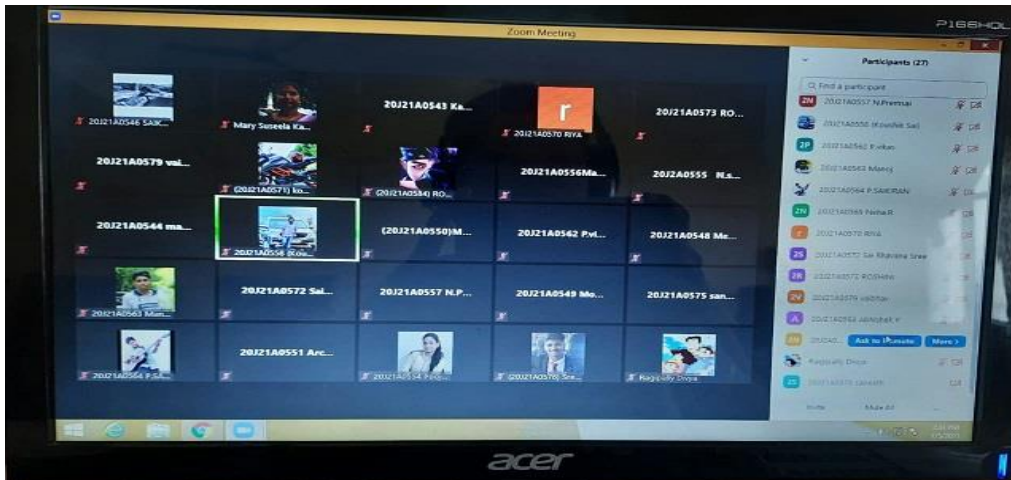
P166HQL

Zoom Meeting

20J21A0546 SAIK...

Mary Suseela Ka...

20J21A0543 Ka...

r

20J21A0570 RIYA

20J21A0573 RO...

20J21A0579 vai...

(20J21A0571) ko...

(20J21A0584) RO...

20J21A0556Ma...

20J2A0555 N.s...

20J21A0544 ma...

20J21A0558 (Kou...

(20J21A0550)M...

20J21A0562 P.vi...

20J21A0548 Me...

20J21A0563 Man...

20J21A0572 Sai...

20J21A0557 N.P...

20J21A0549 Mo...

20J21A0575 san...

20J21A0564 P.SA...

20J21A0551 Arc...

20J21A0554 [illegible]

(20J21A0576) Sra...

Rajgopaly Divya

Participants (27)

Find a participant

ZN 20J21A0557 N.Premai

20J21A0558 (Kaushik Sai)

2P 20J21A0562 P.vikas

20J21A0563 Manoj

20J21A0564 P.SAIKIRAN

ZN 20J21A0565 Neha.R

r 20J21A0570 RIYA

2S 20J21A0572 Sai Bhavana Sree

2R 20J21A0573 ROSHAN

2V 20J21A0579 vaibhav

A 20J21A0582 ABHINAY.Y

20J2A0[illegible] Ask to Unmute More >

Rajgopaly Divya

2S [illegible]

Invite Mute All

acer